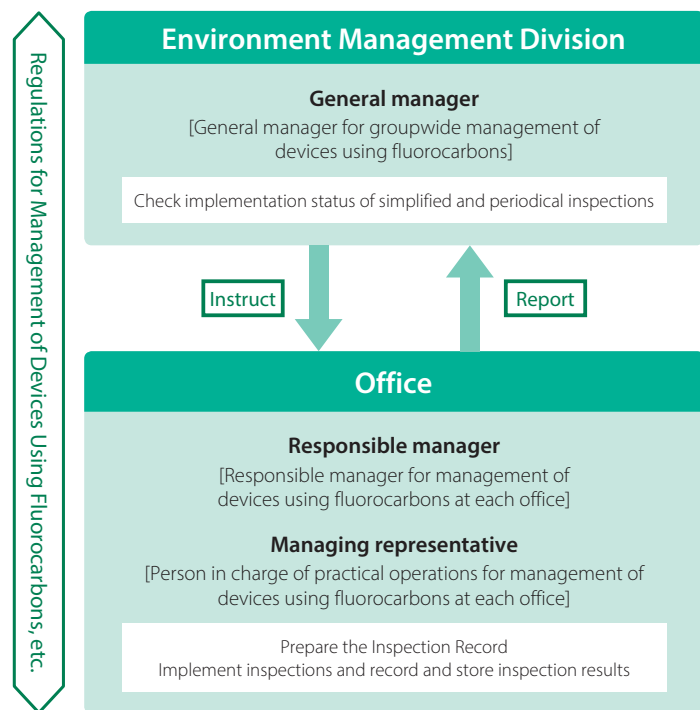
Regulations for Management of Devices Using Fluorocarbons, etc.

Environment Management Division

General manager
[General manager for groupwide management of devices using fluorocarbons]

Check implementation status of simplified and periodical inspections

Instruct

Report

Office

Responsible manager
[Responsible manager for management of devices using fluorocarbons at each office]

Managing representative
[Person in charge of practical operations for management of devices using fluorocarbons at each office]

Prepare the Inspection Record
Implement inspections and record and store inspection results